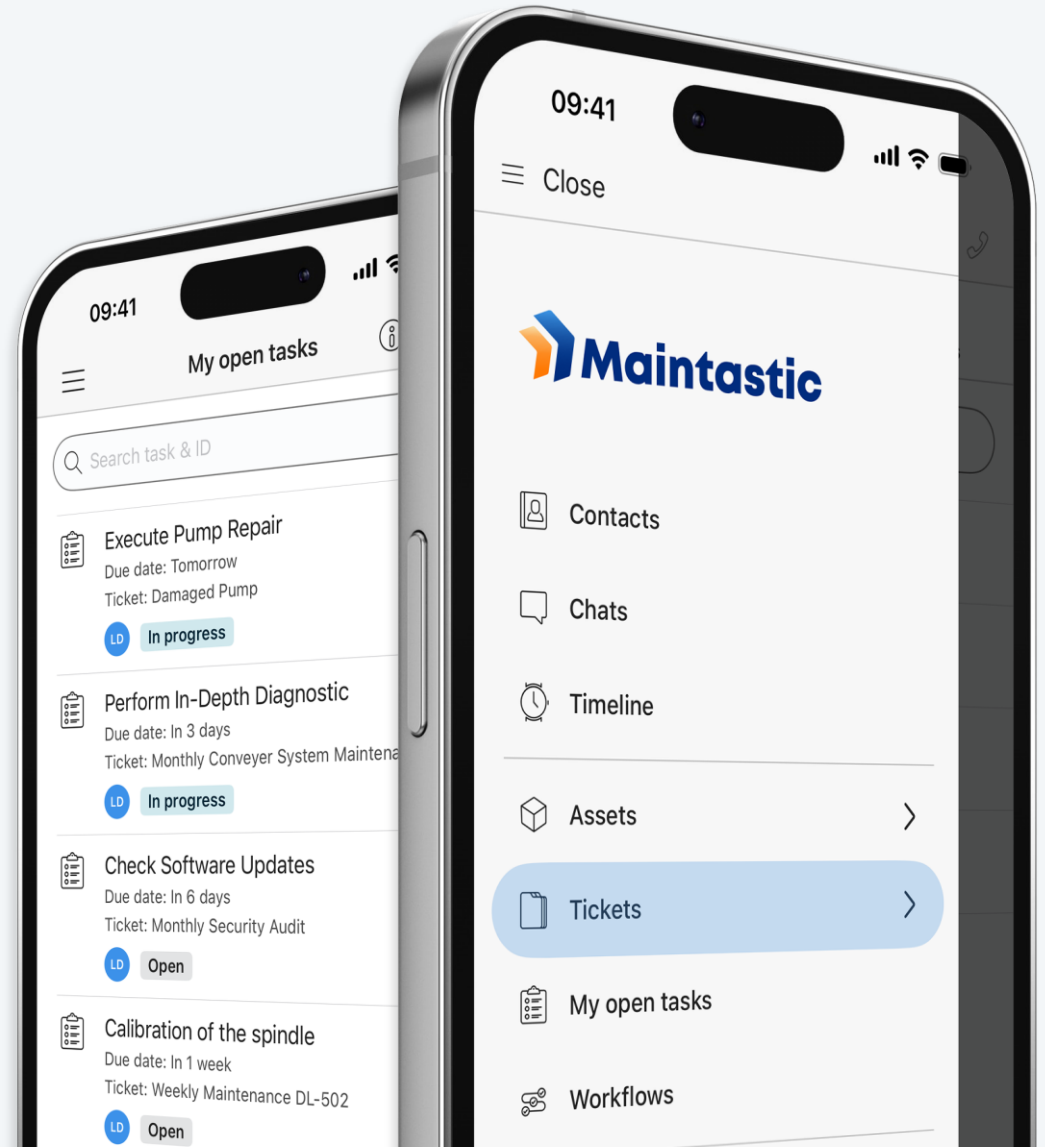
09:41

My open tasks

Search task & ID

Execute Pump Repair
Due date: Tomorrow
Ticket: Damaged Pump
LD In progress

Perform In-Depth Diagnostic
Due date: In 3 days
Ticket: Monthly Conveyer System Maintena
LD In progress

Check Software Updates
Due date: In 6 days
Ticket: Monthly Security Audit
LD Open

Calibration of the spindle
Due date: In 1 week
Ticket: Weekly Maintenance DL-502
LD Open

09:41

Close

Maintastic

Contacts

Chats

Timeline

Assets

Tickets

My open tasks

Workflows